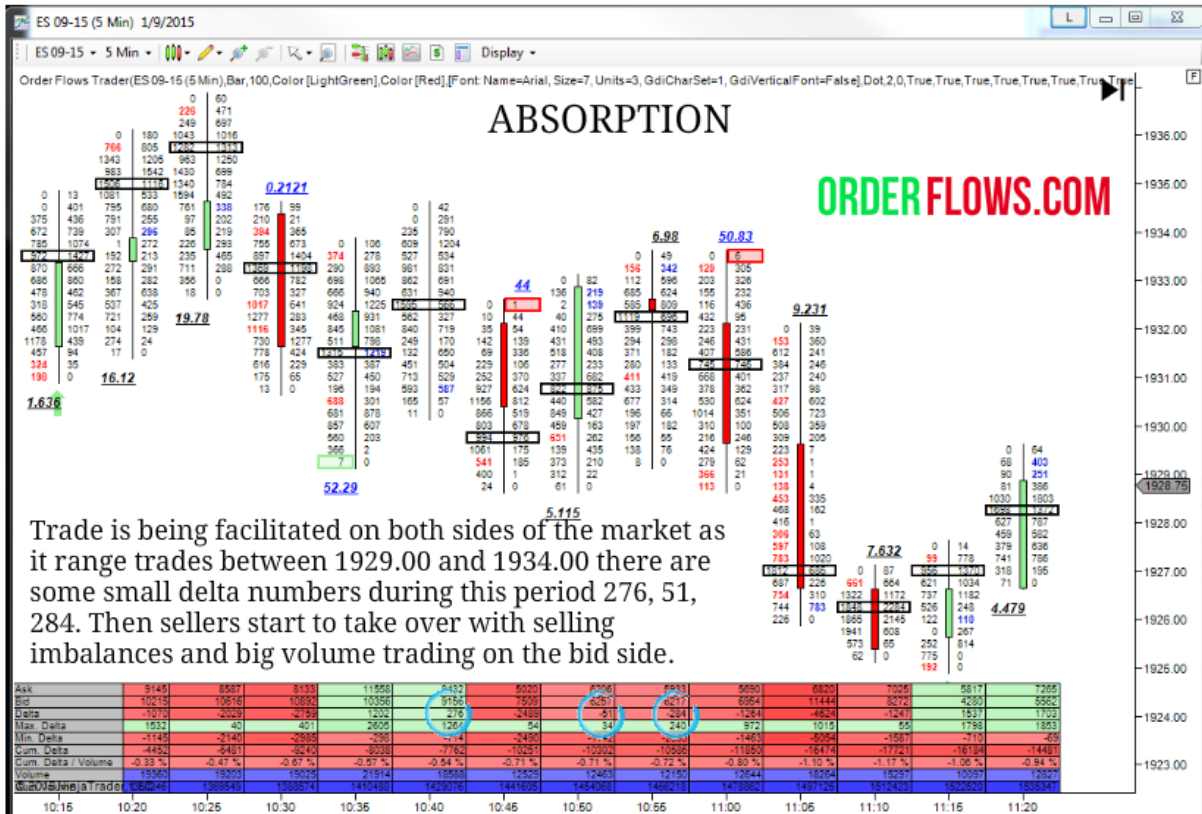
ES 09-15 (5 Min) 1/9/2015

ES 09-15 ▾ 5 Min ▾ Display ▾

Order Flows Trader(ES 09-15 (5 Min),Bar,100,Color [LightGreen],Color [Red],[Font: Name=Arial, Size=7, Units=3, GdiCharSet=1, GdiVerticalFont=False],Dot,2,0,True,True,True,True,True,True,True,True

ABSORPTION

ORDERFLOWS.COM

1.636
16.12
19.78
0.2121
52.29
44
5.115
6.98
50.83
9.231
7.632
4.479

Trade is being facilitated on both sides of the market as it range trades between 1929.00 and 1934.00 there are some small delta numbers during this period 276, 51, 284. Then sellers start to take over with selling imbalances and big volume trading on the bid side.

| Ask | 9145 | 8587 | 8133 | 11558 | 9432 | 5020 | 6206 | 5933 | 5690 | 6820 | 7025 | 5817 | 7265 |
|---|---|---|---|---|---|---|---|---|---|---|---|---|---|
| Bid | 10215 | 10616 | 10892 | 10356 | 9156 | 7509 | 6257 | 6217 | 6954 | 11444 | 8272 | 4280 | 5562 |
| Delta | -1070 | -2029 | -2759 | 1202 | 276 | -2489 | -51 | -284 | -1264 | -4624 | -1247 | 1537 | 1703 |
| Max. Delta | 1532 | 40 | 401 | 2605 | 1264 | 54 | 34 | 240 | 972 | 1015 | 55 | 1798 | 1853 |
| Min. Delta | -1145 | -2140 | -2985 | -296 | -314 | -2490 | -462 | -449 | -1463 | -5054 | -1587 | -710 | -69 |
| Cum. Delta | -4452 | -6481 | -9240 | -8038 | -7762 | -10251 | -10302 | -10586 | -11850 | -16474 | -17721 | -16184 | -14481 |
| Cum. Delta / Volume | -0.33 % | -0.47 % | -0.67 % | -0.57 % | -0.54 % | -0.71 % | -0.71 % | -0.72 % | -0.80 % | -1.10 % | -1.17 % | -1.06 % | -0.94 % |
| Volume | 19360 | 19203 | 19025 | 21914 | 18588 | 12529 | 12463 | 12150 | 12644 | 18264 | 15297 | 10097 | 12827 |
| Cum. Volume | 1350246 | 1369549 | 1388574 | 1410488 | 1429076 | 1441605 | 1454068 | 1466218 | 1478862 | 1497126 | 1512423 | 1522520 | 1535347 |

Order Flows Trader

10:15 10:20 10:25 10:30 10:35 10:40 10:45 10:50 10:55 11:00 11:05 11:10 11:15 11:20

1936.00 1935.00 1934.00 1933.00 1932.00 1931.00 1930.00 1929.00 1928.75 1928.00 1927.00 1926.00 1925.00 1924.00 1923.00